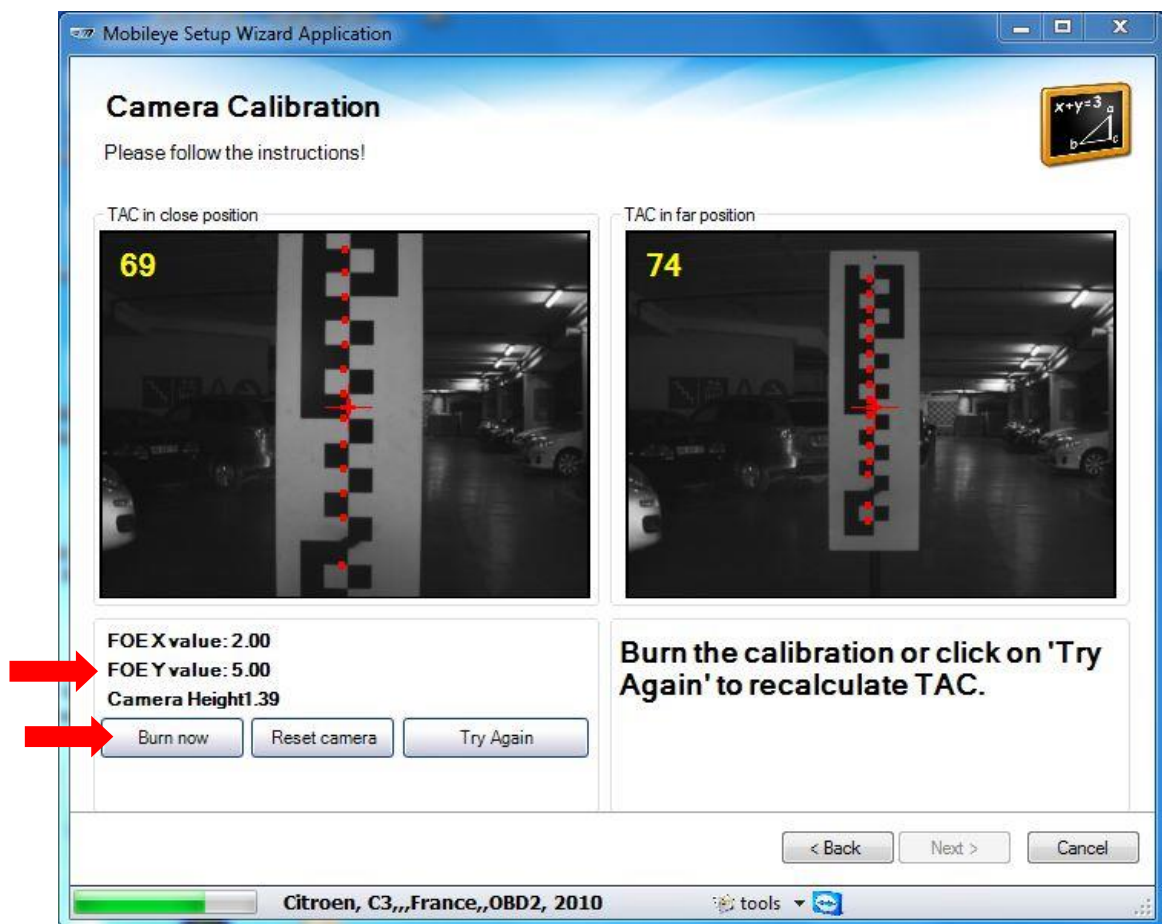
Mobileye Setup Wizard Application

Camera Calibration

Please follow the instructions!

$x+y=3$ a b c

TAC in close position

69

TAC in far position

74

FOE X value: 2.00
FOE Y value: 5.00
Camera Height1.39

Burn now | Reset camera | Try Again

Burn the calibration or click on 'Try Again' to recalculate TAC.

< Back | Next > | Cancel

Citroen, C3,,,France,,OBD2, 2010

tools